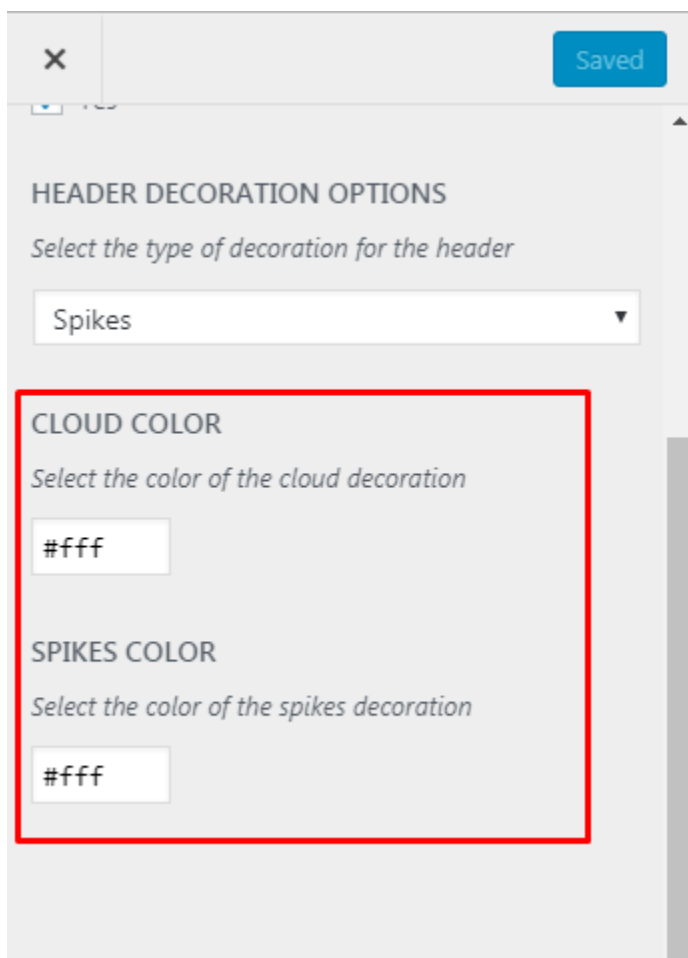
×

Saved

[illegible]

HEADER DECORATION OPTIONS

*Select the type of decoration for the header*

Spikes

CLOUD COLOR

*Select the color of the cloud decoration*

#fff

SPIKES COLOR

*Select the color of the spikes decoration*

#fff